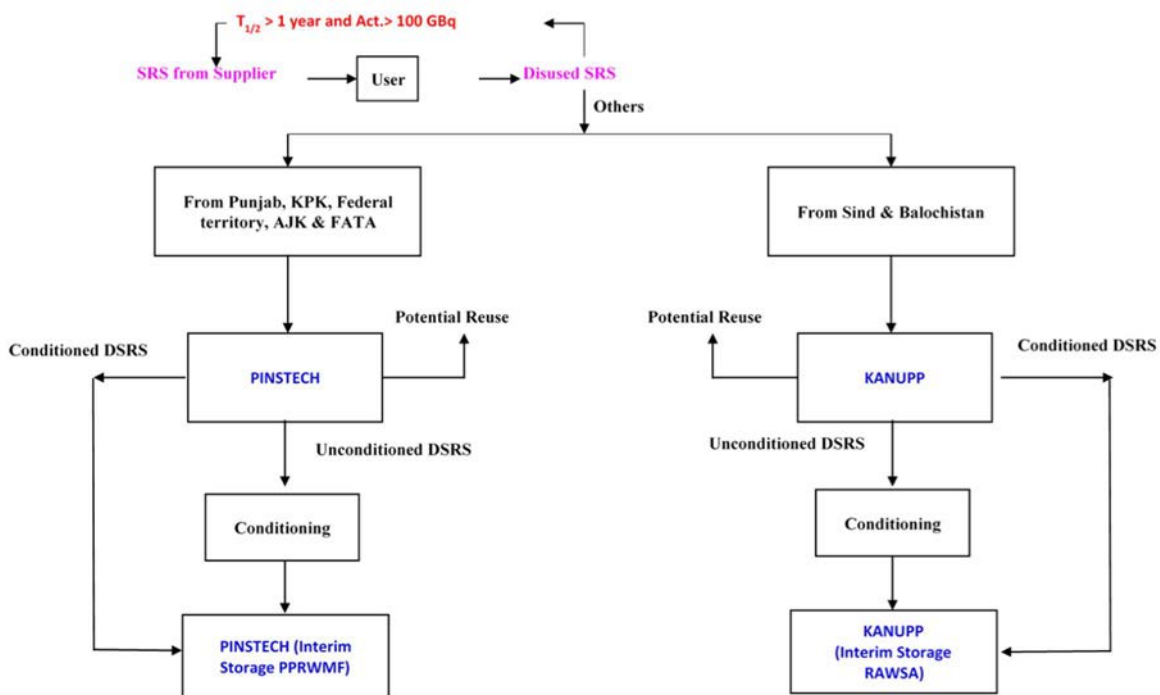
$T_{1/2}$ > 1 year and Act.> 100 GBq

SRS from Supplier

User

Disused SRS

Others

From Punjab, KPK, Federal territory, AJK & FATA

From Sind & Balochistan

Potential Reuse

Conditioned DSRS

PINSTECH

Unconditioned DSRS

Conditioning

PINSTECH (Interim Storage PPRWMF)

Potential Reuse

KANUPP

Conditioned DSRS

Unconditioned DSRS

Conditioning

KANUPP (Interim Storage RAWSA)